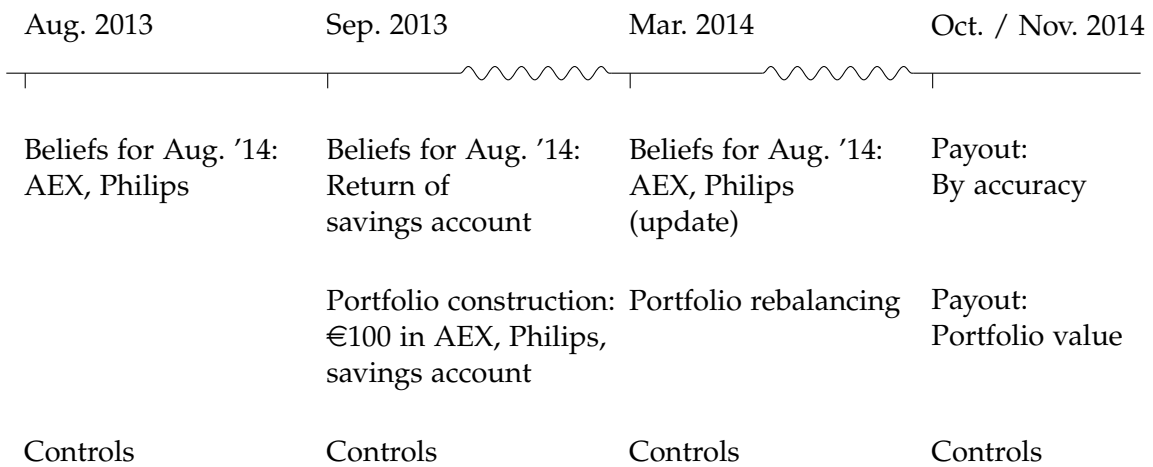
Aug. 2013

Beliefs for Aug. ’14: AEX, Philips

Controls

Sep. 2013

Beliefs for Aug. ’14: Return of savings account

Portfolio construction: €100 in AEX, Philips, savings account

Controls

Mar. 2014

Beliefs for Aug. ’14: AEX, Philips (update)

Portfolio rebalancing

Controls

Oct. / Nov. 2014

Payout: By accuracy

Payout: Portfolio value

Controls